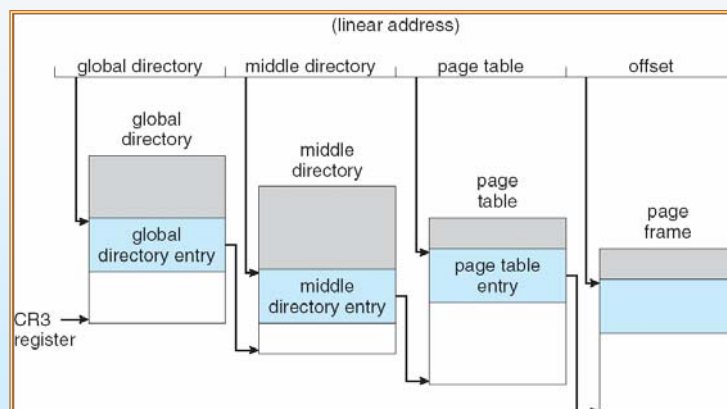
(linear address)

global directory | middle directory | page table | offset

global directory

global directory entry

middle directory

middle directory entry

page table

page table entry

page frame

CR3 register